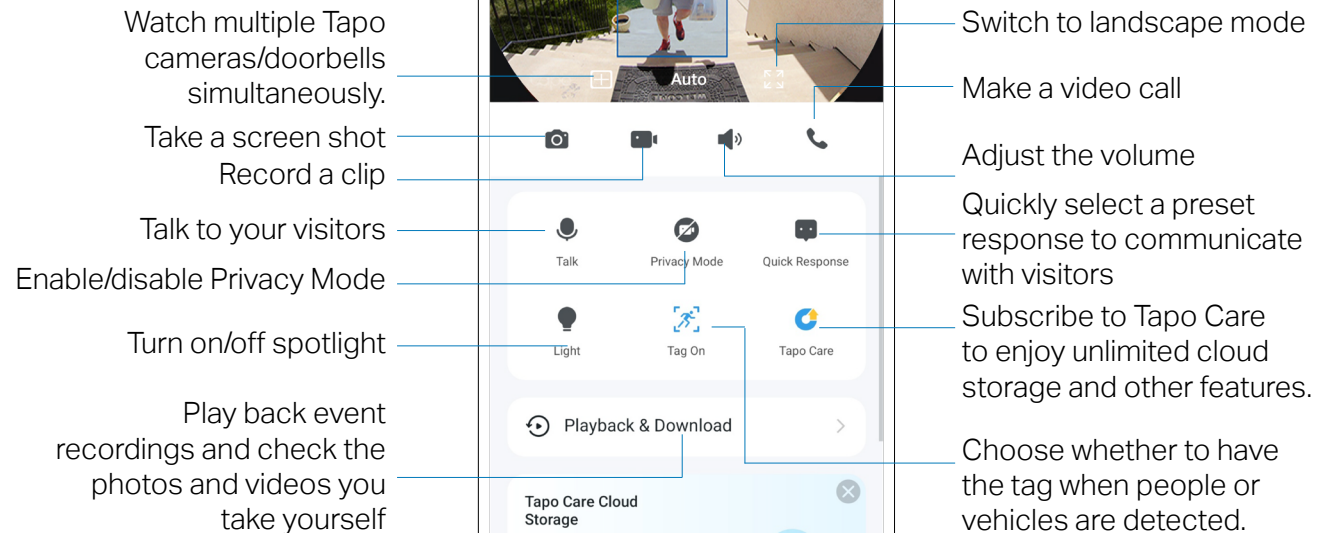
Watch multiple Tapo cameras/doorbells simultaneously.

Take a screen shot

Record a clip

Talk to your visitors

Enable/disable Privacy Mode

Turn on/off spotlight

Play back event recordings and check the photos and videos you take yourself

Auto

Talk

Privacy Mode

Quick Response

Light

Tag On

Tapo Care

Playback & Download

Tapo Care Cloud Storage

Switch to landscape mode

Make a video call

Adjust the volume

Quickly select a preset response to communicate with visitors

Subscribe to Tapo Care to enjoy unlimited cloud storage and other features.

Choose whether to have the tag when people or vehicles are detected.